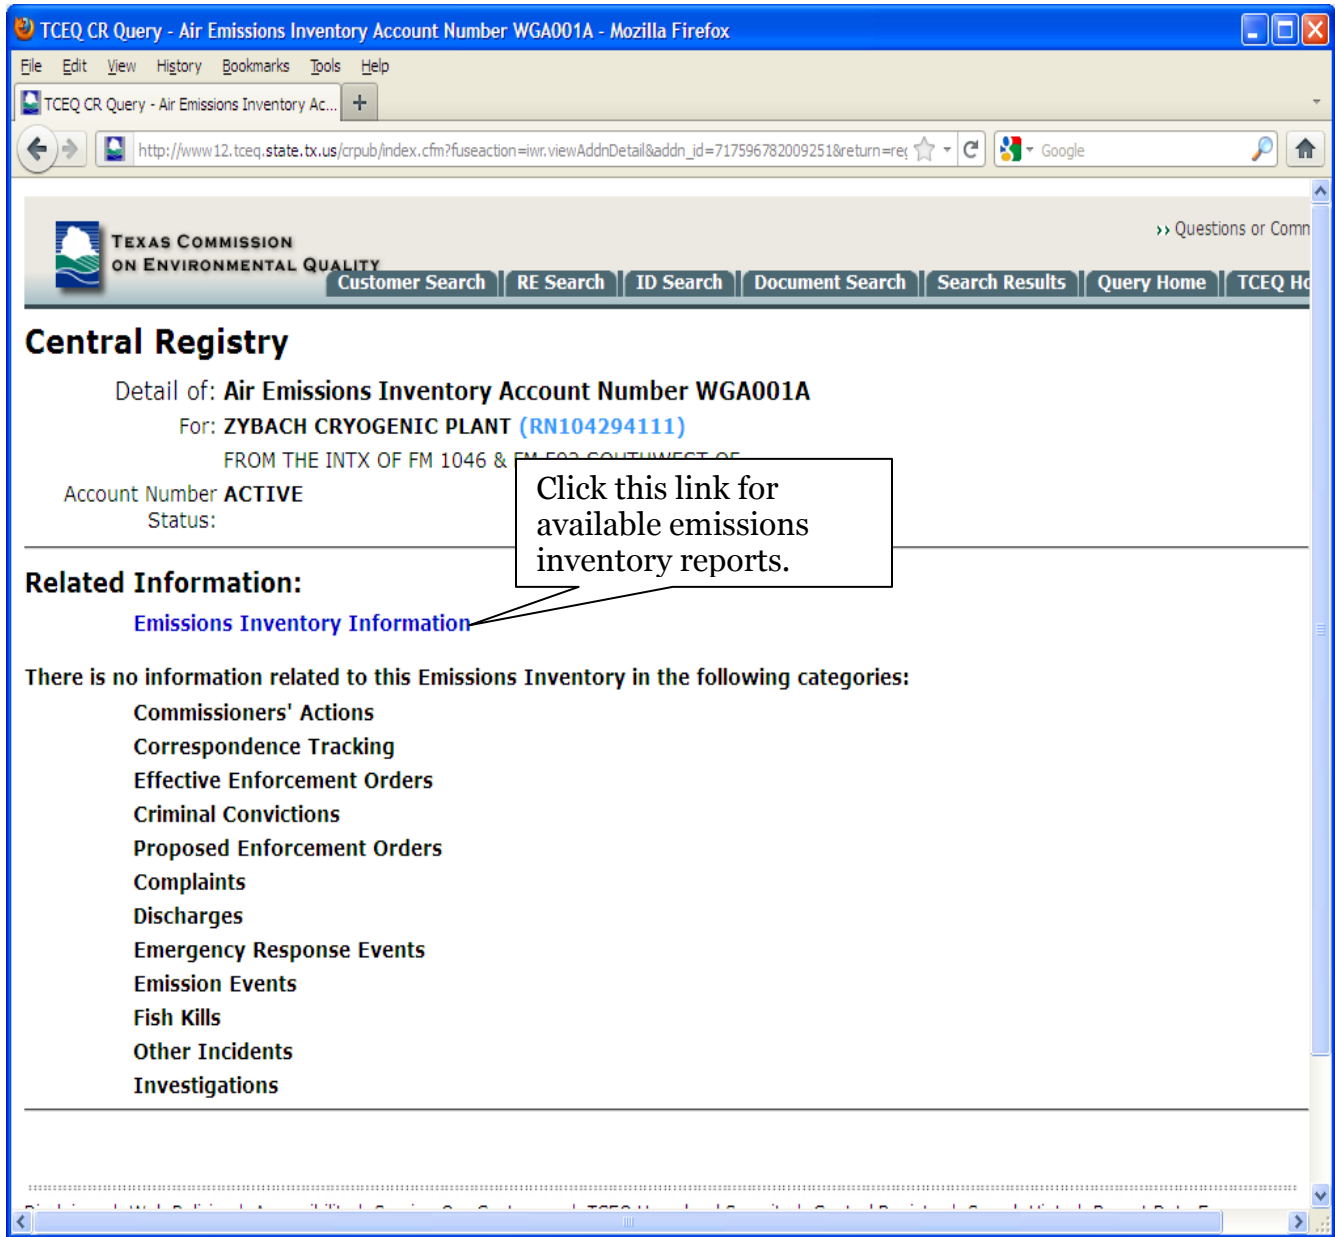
TCEQ CR Query - Air Emissions Inventory Account Number WGA001A - Mozilla Firefox

File Edit View History Bookmarks Tools Help

TCEQ CR Query - Air Emissions Inventory Ac... +

http://www12.tceq.state.tx.us/crpub/index.cfm?fuseaction=iwr.viewAddnDetail&addn_id=717596782009251&return=re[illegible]

Google

TEXAS COMMISSION ON ENVIRONMENTAL QUALITY

›› Questions or Comm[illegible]

Customer Search | RE Search | ID Search | Document Search | Search Results | Query Home | TCEQ H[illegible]

Central Registry

Detail of: Air Emissions Inventory Account Number WGA001A

For: ZYBACH CRYOGENIC PLANT (RN104294111)

FROM THE INTX OF FM 1046 & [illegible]

Account Number Status: ACTIVE

Click this link for available emissions inventory reports.

Related Information:

Emissions Inventory Information

There is no information related to this Emissions Inventory in the following categories:

Commissioners' Actions
Correspondence Tracking
Effective Enforcement Orders
Criminal Convictions
Proposed Enforcement Orders
Complaints
Discharges
Emergency Response Events
Emission Events
Fish Kills
Other Incidents
Investigations

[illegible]